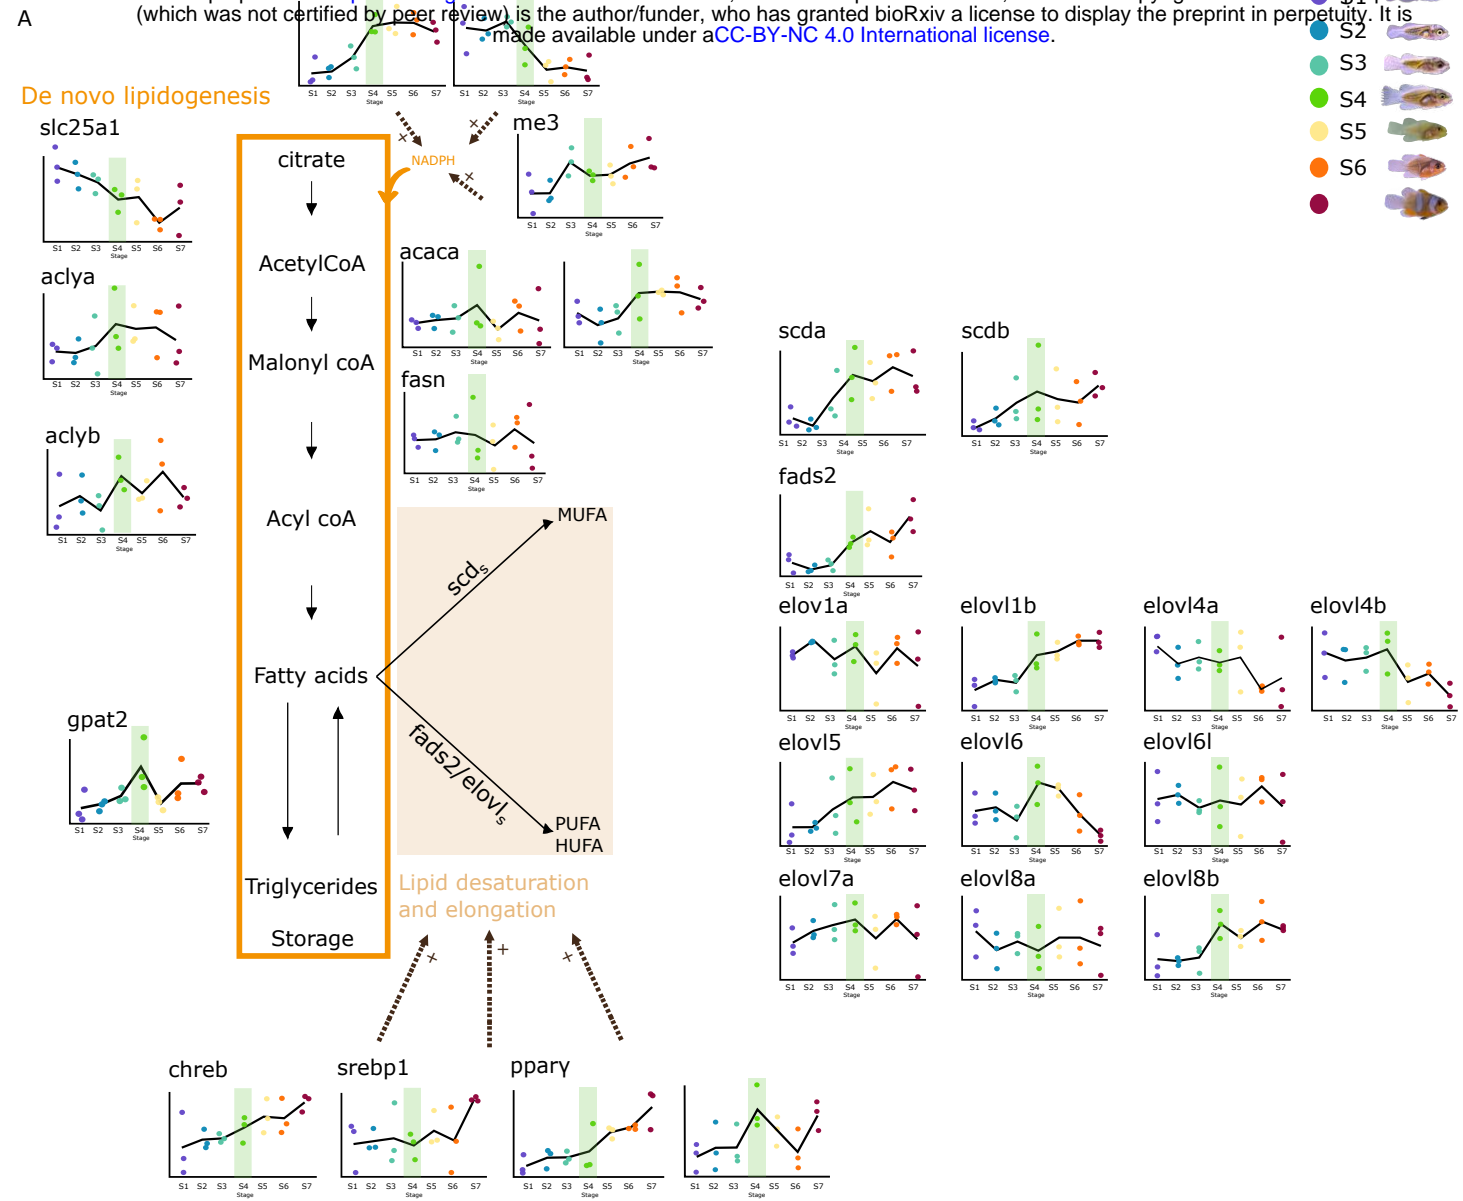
A

(which was not certified by peer review) is the author/funder, who has granted bioRxiv a license to display the preprint in perpetuity. It is made available under aCC-BY-NC 4.0 International license.

S2
S3
S4
S5
S6

S1 S2 S3 S4 S5 S6 S7
Stage

S1 S2 S3 S4 S5 S6 S7
Stage

De novo lipidogenesis

slc25a1

S1 S2 S3 S4 S5 S6 S7
Stage

aclya

S1 S2 S3 S4 S5 S6 S7
Stage

aclyb

S1 S2 S3 S4 S5 S6 S7
Stage

gpat2

S1 S2 S3 S4 S5 S6 S7
Stage

citrate

AcetylCoA

Malonyl coA

Acyl coA

Fatty acids

Triglycerides

Storage

NADPH

me3

S1 S2 S3 S4 S5 S6 S7
Stage

acaca

S1 S2 S3 S4 S5 S6 S7
Stage

S1 S2 S3 S4 S5 S6 S7
Stage

fasn

S1 S2 S3 S4 S5 S6 S7
Stage

MUFA

scds

fads2/elovls

PUFA
HUFA

Lipid desaturation and elongation

scda

S1 S2 S3 S4 S5 S6 S7
Stage

scdb

S1 S2 S3 S4 S5 S6 S7
Stage

fads2

S1 S2 S3 S4 S5 S6 S7
Stage

elovl1a

S1 S2 S3 S4 S5 S6 S7
Stage

elovl1b

S1 S2 S3 S4 S5 S6 S7
Stage

elovl4a

S1 S2 S3 S4 S5 S6 S7
Stage

elovl4b

S1 S2 S3 S4 S5 S6 S7
Stage

elovl5

S1 S2 S3 S4 S5 S6 S7
Stage

elovl6

S1 S2 S3 S4 S5 S6 S7
Stage

elovl6l

S1 S2 S3 S4 S5 S6 S7
Stage

elovl7a

S1 S2 S3 S4 S5 S6 S7
Stage

elovl8a

S1 S2 S3 S4 S5 S6 S7
Stage

elovl8b

S1 S2 S3 S4 S5 S6 S7
Stage

chreb

S1 S2 S3 S4 S5 S6 S7
Stage

srebp1

S1 S2 S3 S4 S5 S6 S7
Stage

pparγ

S1 S2 S3 S4 S5 S6 S7
Stage

S1 S2 S3 S4 S5 S6 S7
Stage